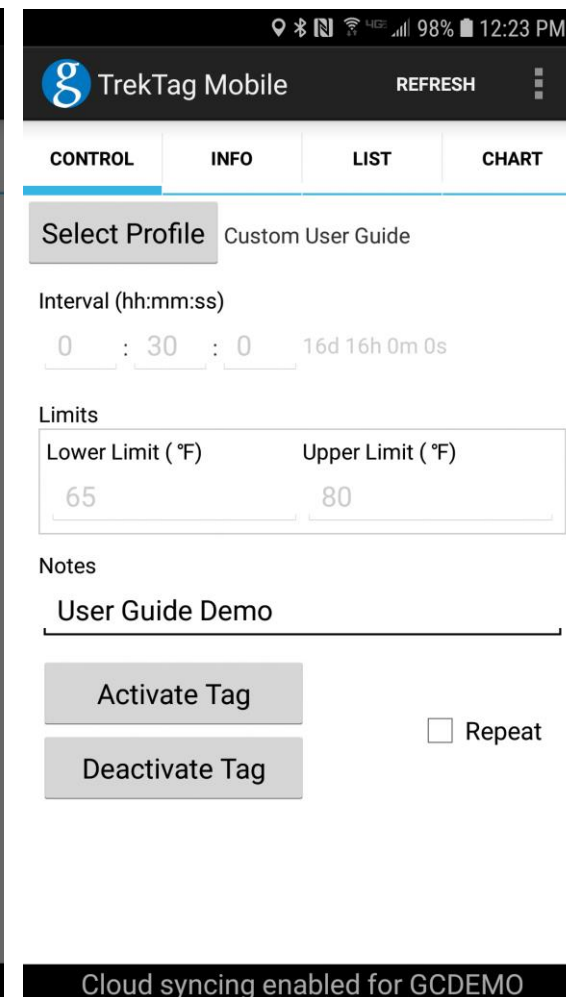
98% 12:23 PM

g TrekTag Mobile REFRESH

CONTROL INFO LIST CHART

Select Profile Custom User Guide

Interval (hh:mm:ss)

0 : 30 : 0 16d 16h 0m 0s

Limits

Lower Limit ( °F) Upper Limit ( °F)

65 80

Notes

User Guide Demo

Activate Tag

Deactivate Tag

Repeat

Cloud syncing enabled for GCDEMO